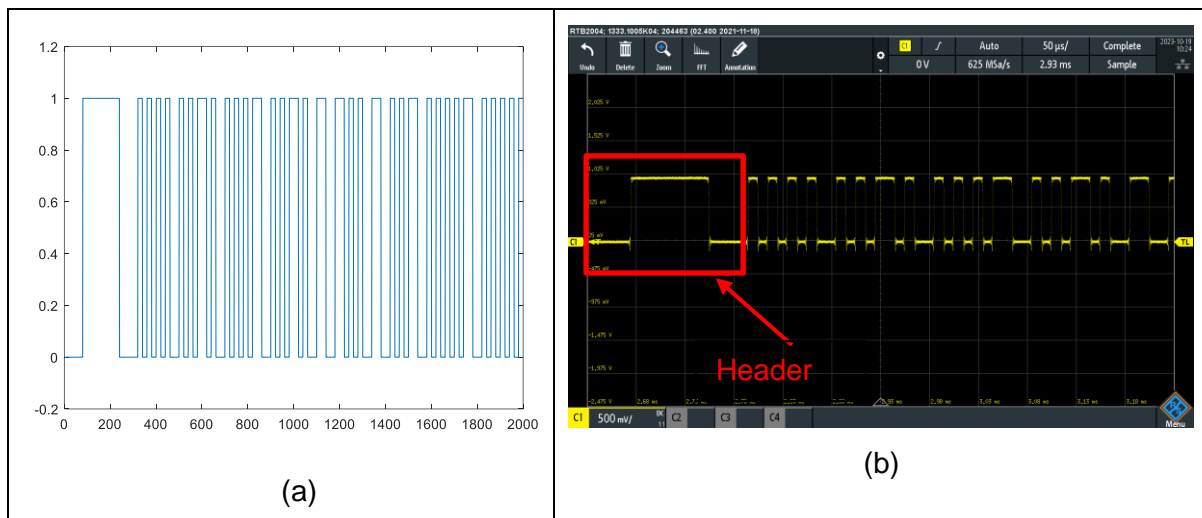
1.2
1
0.8
0.6
0.4
0.2
0
-0.2
0 200 400 600 800 1000 1200 1400 1600 1800 2000

(a)

RTB2004; 1333.1005K04; 204463 (02.400 2021-11-18)

Undo Delete Zoom FFT Annotation

C1 Auto 50 µs/ Complete
0 V 625 MSa/s 2.93 ms Sample
2023-10-19 10:24

2.025 V
1.525 V
1.025 V
525 mV
25 mV
-475 mV
-975 mV
-1.475 V
-1.975 V
-2.475 V

C1 TL

2.68 ms 2.73 ms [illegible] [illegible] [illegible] 2.95 ms 2.98 ms 3.03 ms 3.08 ms 3.13 ms 3.18 ms

Header

C1 500 mV/ DC 1:1 C2 C3 C4 Menu

(b)